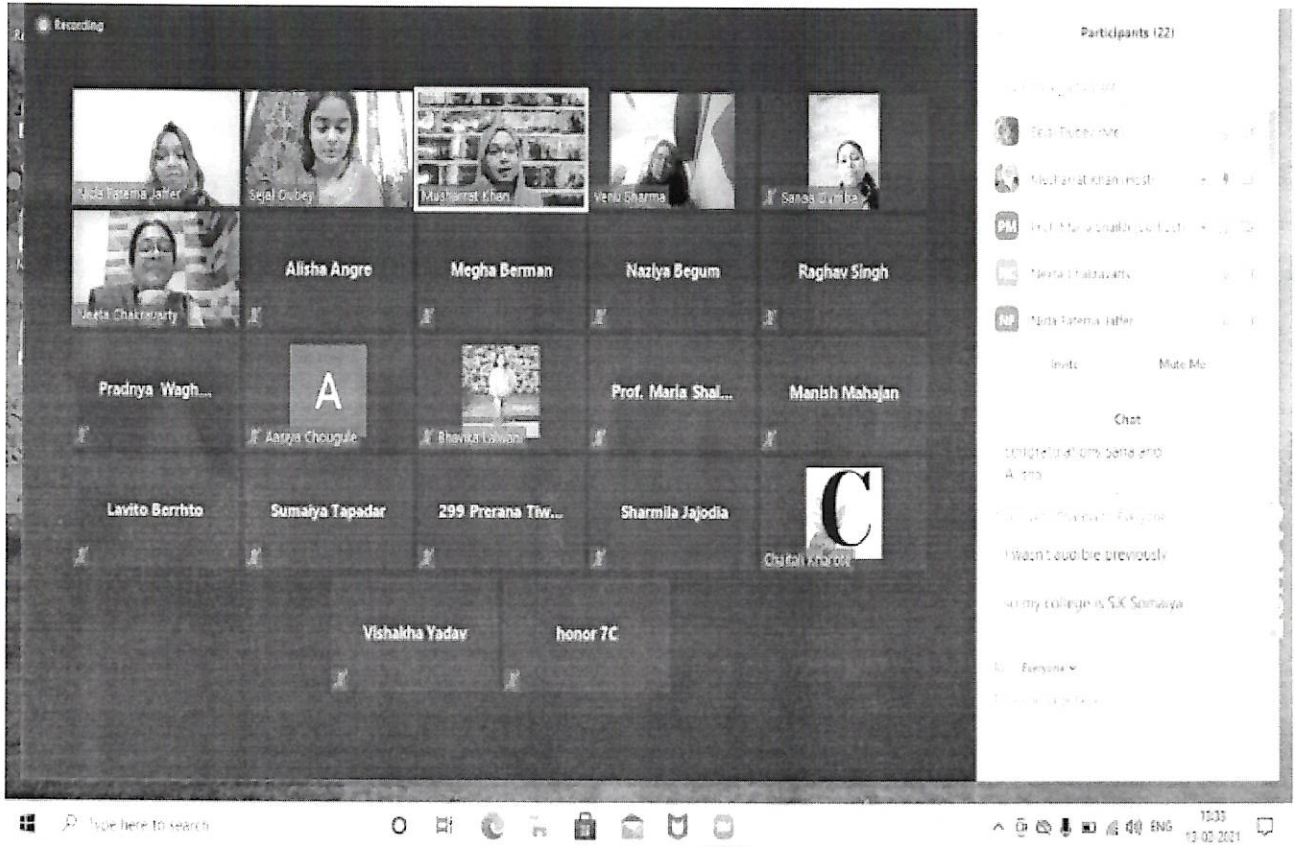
Recording

Nida Fatema Jaffer
Sejal Dubey
Musharrat Khan
Venu Sharma
Sanaa Dumbre
Neeta Chakravarty
Alisha Angre
Megha Berman
Naziya Begum
Raghav Singh
Pradnya Wagh...
A
Aarya Chougule
Bhavika Lalwani
Prof. Maria Shai...
Manish Mahajan
Lavito Berrhto
Sumaiya Tapadar
299 Prerana Tiw...
Sharmila Jajodia
C
Chaitali Kharote
Vishakha Yadav
honor 7C

Participants (22)

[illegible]
Sejal Dubey (me)
Musharrat khan (Host)
PM Prof. Maria Shaikh (Co-host)
NC Neeta Chakravarty
NF Nida Fatema Jaffer

Invite
Mute Me

Chat

congratulations Sana and Alisha

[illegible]

I wasn't audible previously

so my college is S.K Somaiya

To: Everyone
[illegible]

Type here to search

ENG
13:33
13-02-2021